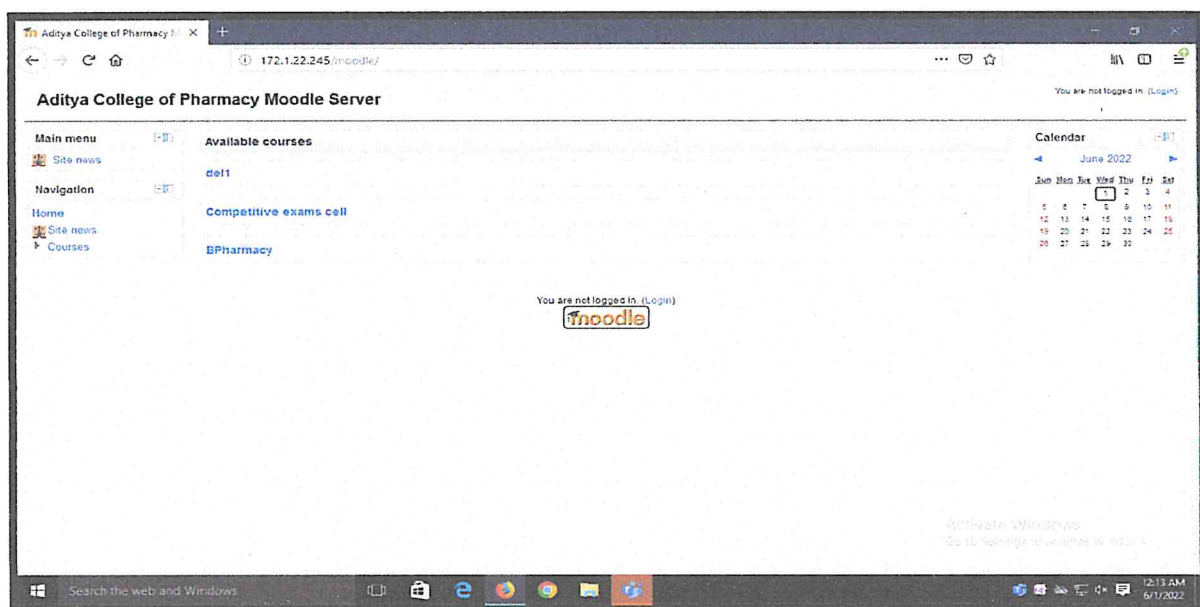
Aditya College of Pharmacy M

172.1.22.245/moodle/

Aditya College of Pharmacy Moodle Server

You are not logged in. (Login)

Main menu

Site news

Navigation

Home

Site news

Courses

Available courses

del1

Competitive exams cell

BPharmacy

You are not logged in. (Login)

moodle

Calendar

June 2022

| Sun | Mon | Tue | Wed | Thu | Fri | Sat |
|---|---|---|---|---|---|---|
| | | | 1 | 2 | 3 | 4 |
| 5 | 6 | 7 | 8 | 9 | 10 | 11 |
| 12 | 13 | 14 | 15 | 16 | 17 | 18 |
| 19 | 20 | 21 | 22 | 23 | 24 | 25 |
| 26 | 27 | 28 | 29 | 30 | | |

Activate Windows
Go to Settings to activate Windows.

Search the web and Windows

12:13 AM
6/1/2022